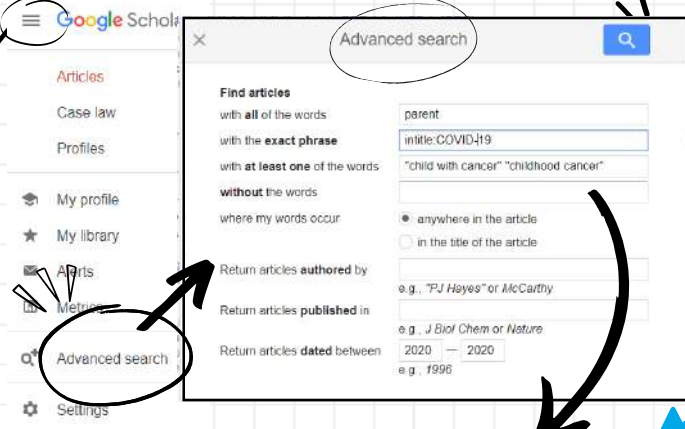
Google Schola

Articles
Case law
Profiles

My profile
My library
Alerts
Metrics

Advanced search

Settings

×
Advanced search

Find articles
with **all** of the words: parent
with the **exact phrase**: intitle:COVID-19
with **at least one** of the words: "child with cancer" "childhood cancer"
**without** the words
where my words occur
anywhere in the article
in the title of the article

Return articles **authored** by
e.g., *"PJ Hayes"* or *McCarthy*

Return articles **published** in
e.g., *J Biol Chem* or *Nature*

Return articles **dated** between 2020 — 2020
e.g., *1996*